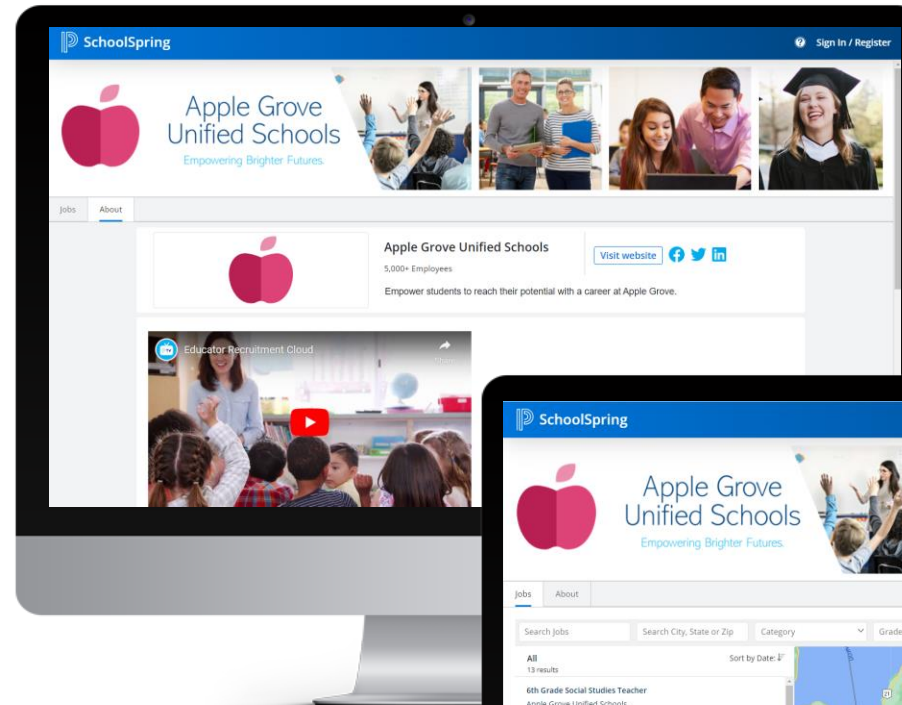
SchoolSpring

Sign In / Register

Apple Grove Unified Schools
Empowering Brighter Futures.

Jobs About

Apple Grove Unified Schools
5,000+ Employees

Visit website

Empower students to reach their potential with a career at Apple Grove.

Educator Recruitment Cloud

Share

SchoolSpring

Apple Grove Unified Schools
Empowering Brighter Futures.

Jobs About

Search Jobs
Search City, State or Zip
Category
Grade

All
13 results

Sort by Date

6th Grade Social Studies Teacher
Apple Grove Unified Schools